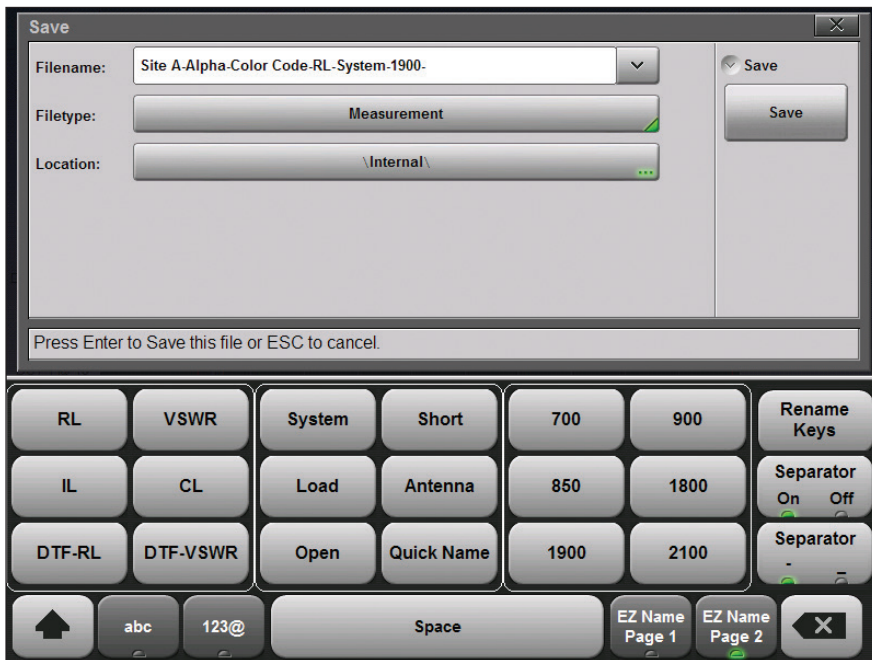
Save

Filename: Site A-Alpha-Color Code-RL-System-1900-

Filetype: Measurement

Location: \Internal\

Save

Save

Press Enter to Save this file or ESC to cancel.

RL | VSWR | System | Short | 700 | 900 | Rename Keys

IL | CL | Load | Antenna | 850 | 1800 | Separator On Off

DTF-RL | DTF-VSWR | Open | Quick Name | 1900 | 2100 | Separator - _

abc | 123@ | Space | EZ Name Page 1 | EZ Name Page 2